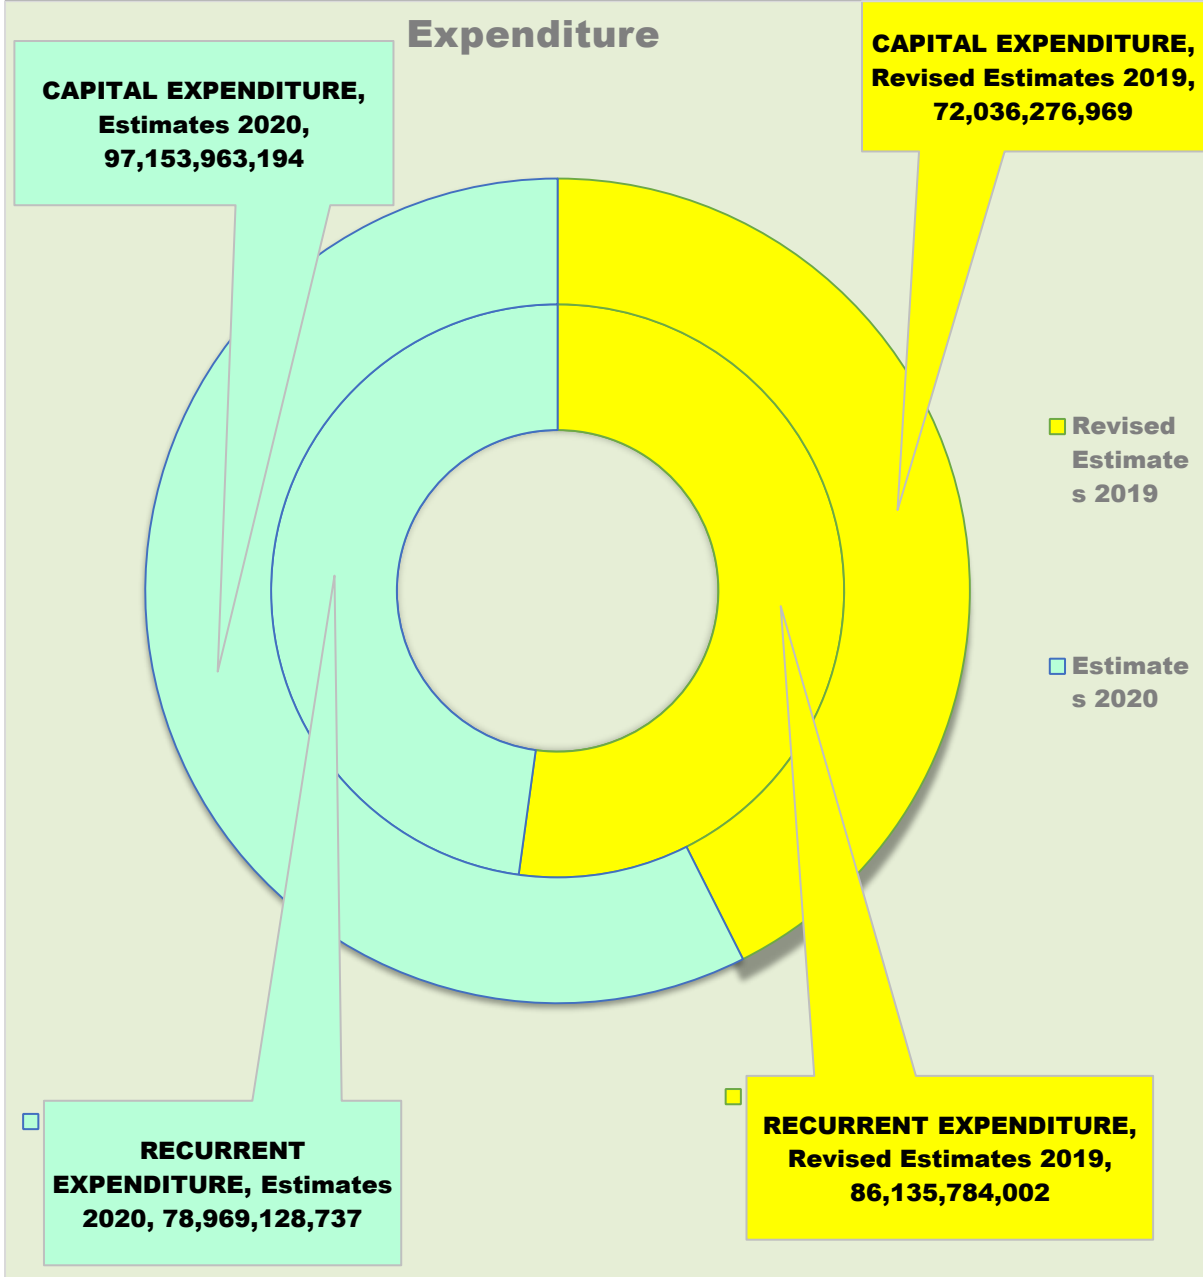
Expenditure

CAPITAL EXPENDITURE, Estimates 2020, 97,153,963,194

CAPITAL EXPENDITURE, Revised Estimates 2019, 72,036,276,969

Revised Estimates 2019

Estimates 2020

RECURRENT EXPENDITURE, Estimates 2020, 78,969,128,737

RECURRENT EXPENDITURE, Revised Estimates 2019, 86,135,784,002